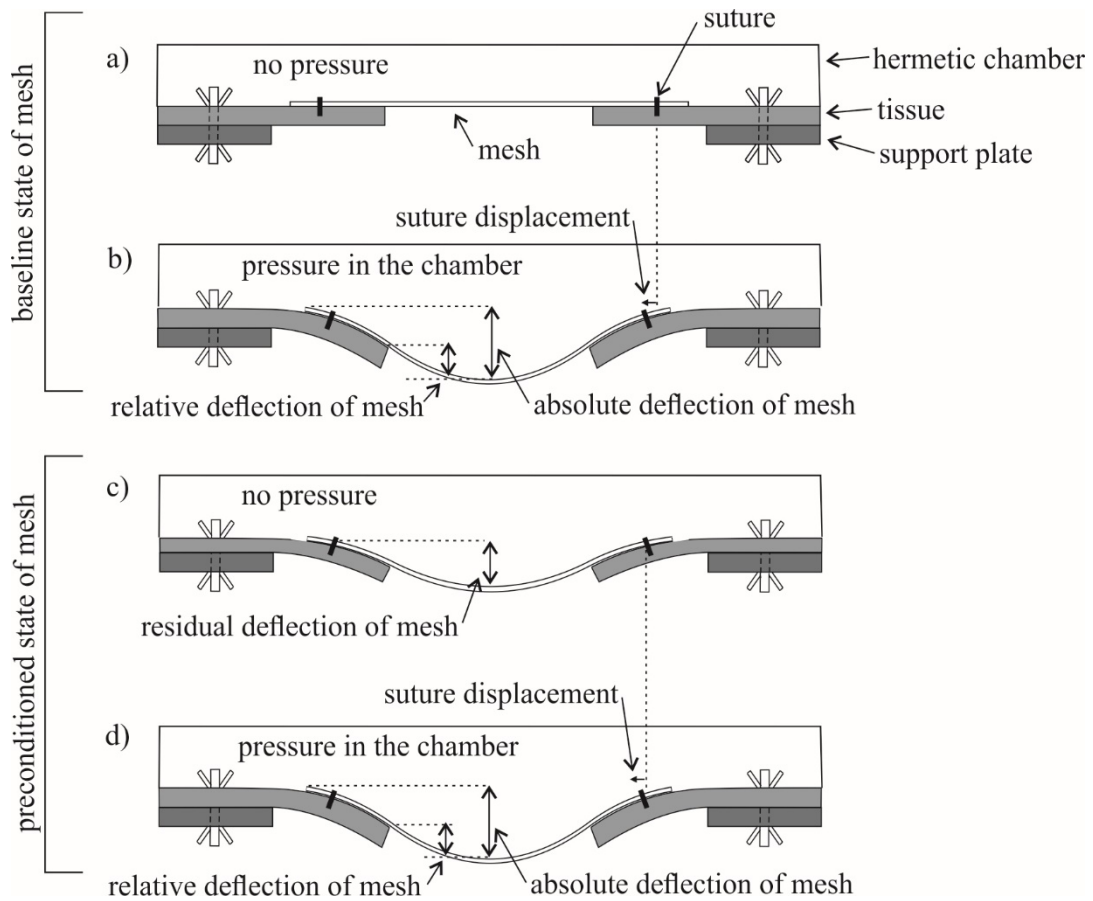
baseline state of mesh

a)
no pressure
suture
hermetic chamber
tissue
mesh
support plate

b)
pressure in the chamber
suture displacement
relative deflection of mesh
absolute deflection of mesh

preconditioned state of mesh

c)
no pressure
residual deflection of mesh

d)
suture displacement
pressure in the chamber
relative deflection of mesh
absolute deflection of mesh